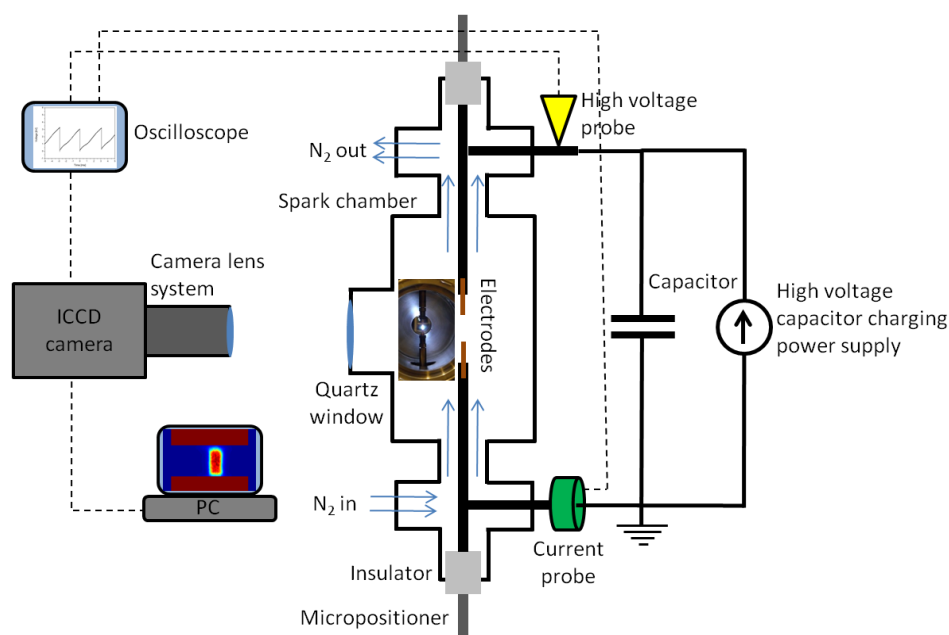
Oscilloscope

High voltage probe

$N_2$ out

Spark chamber

Camera lens system

ICCD camera

Electrodes

Capacitor

High voltage capacitor charging power supply

Quartz window

PC

$N_2$ in

Current probe

Insulator

Micropositioner